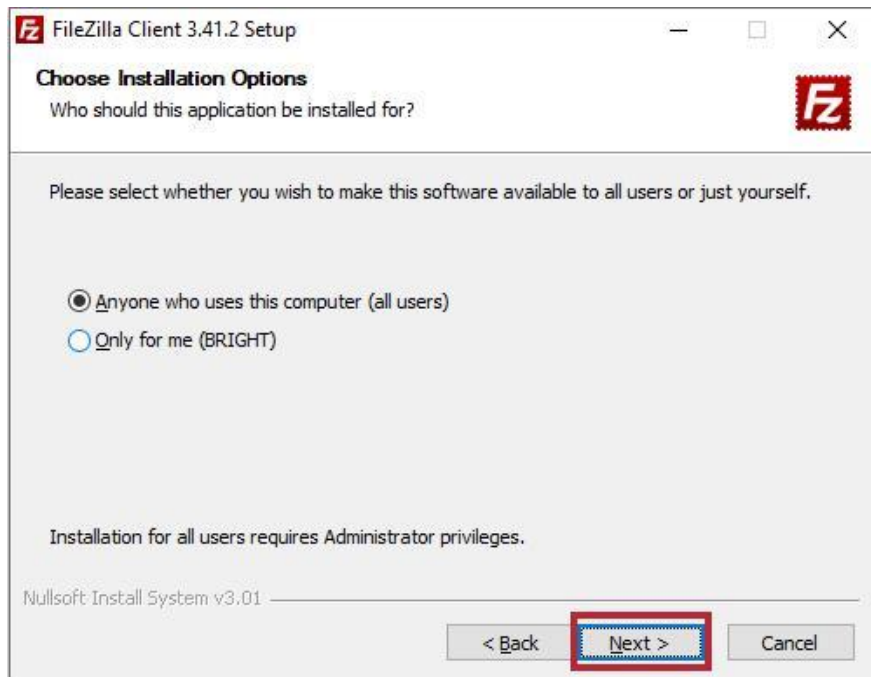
FileZilla Client 3.41.2 Setup

Choose Installation Options
Who should this application be installed for?

Please select whether you wish to make this software available to all users or just yourself.

Anyone who uses this computer (all users)
Only for me (BRIGHT)

Installation for all users requires Administrator privileges.

Nullsoft Install System v3.01

< Back
Next >
Cancel